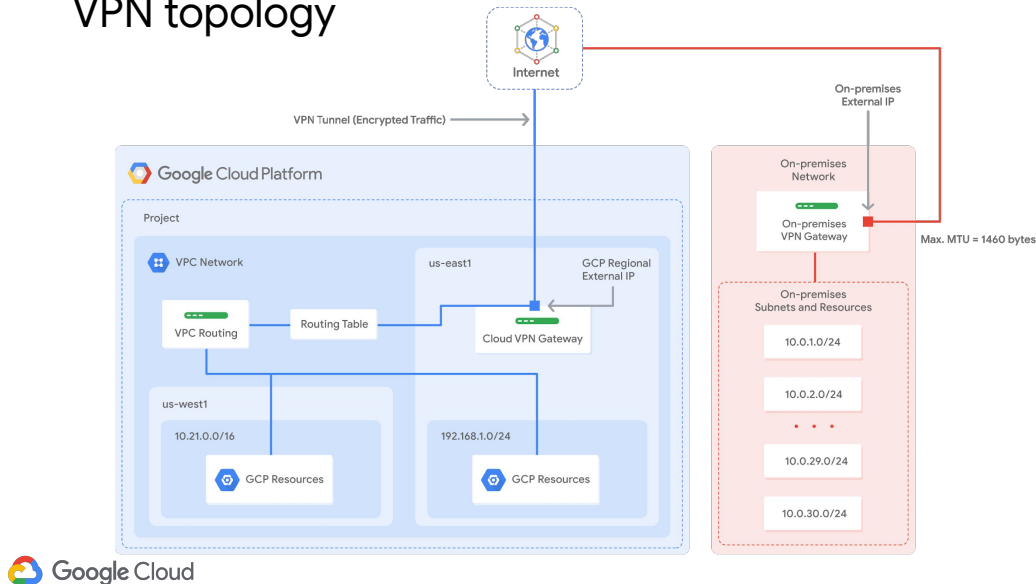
VPN topology

Internet

VPN Tunnel (Encrypted Traffic)

On-premises External IP

Google Cloud Platform

Project

VPC Network

us-east1

GCP Regional External IP

VPC Routing

Routing Table

Cloud VPN Gateway

us-west1

10.21.0.0/16

GCP Resources

192.168.1.0/24

GCP Resources

On-premises Network

On-premises VPN Gateway

Max. MTU = 1460 bytes

On-premises Subnets and Resources

10.0.1.0/24

10.0.2.0/24

10.0.29.0/24

10.0.30.0/24

Google Cloud